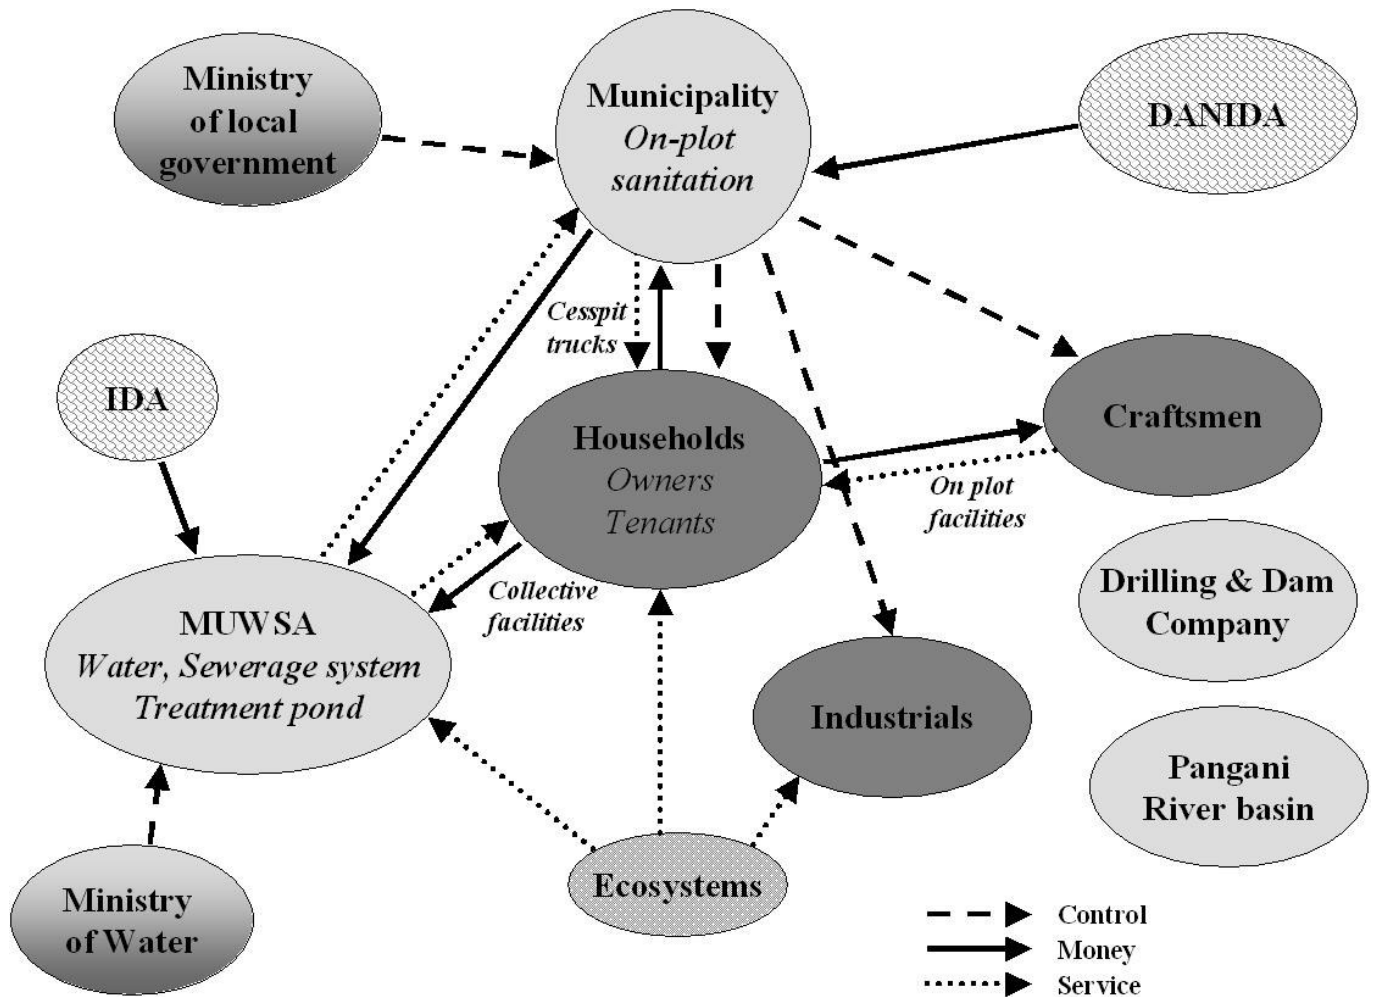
Ministry of local government

Municipality
On-plot sanitation

DANIDA

Cesspit trucks

IDA

Households
Owners
Tenants

Craftsmen

On plot facilities

Collective facilities

Drilling & Dam Company

MUWSA
Water, Sewerage system
Treatment pond

Industrials

Pangani River basin

Ministry of Water

Ecosystems

Control
Money
Service